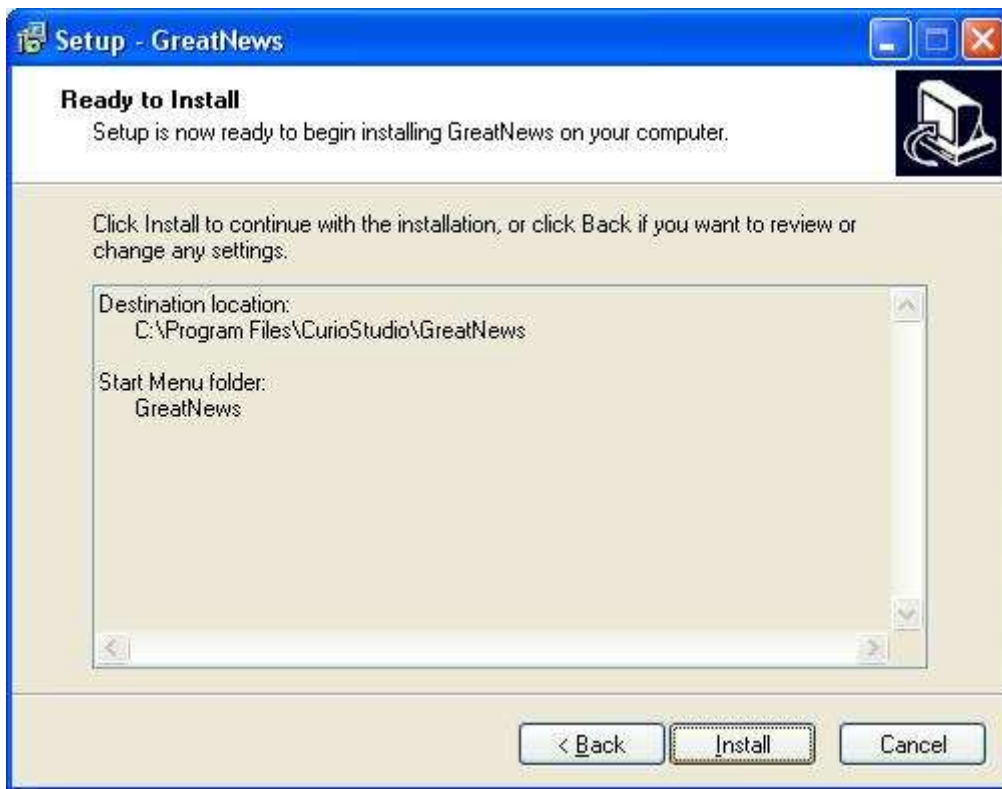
Setup - GreatNews

Ready to Install
Setup is now ready to begin installing GreatNews on your computer.

Click Install to continue with the installation, or click Back if you want to review or change any settings.

Destination location:
C:\Program Files\CurioStudio\GreatNews

Start Menu folder:
GreatNews

< Back
Install
Cancel